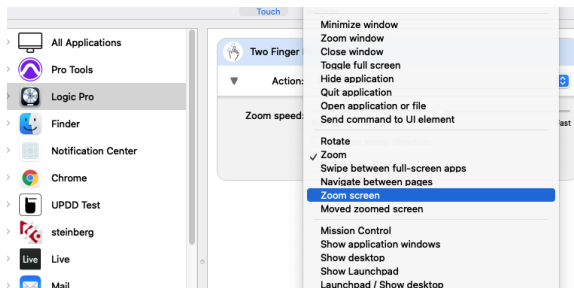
Touch

All Applications
Pro Tools
Logic Pro
Finder
Notification Center
Chrome
UPDD Test
steinberg
Live
Mail

Two Finger
Action:
Zoom speed:

Minimize window
Zoom window
Close window
Toggle full screen
Hide application
Quit application
Open application or file
Send command to UI element

Rotate
✓ Zoom
Swipe between full-screen apps
Navigate between pages
Zoom screen
Moved zoomed screen

Mission Control
Show application windows
Show desktop
Show Launchpad
Launchpad / Show desktop